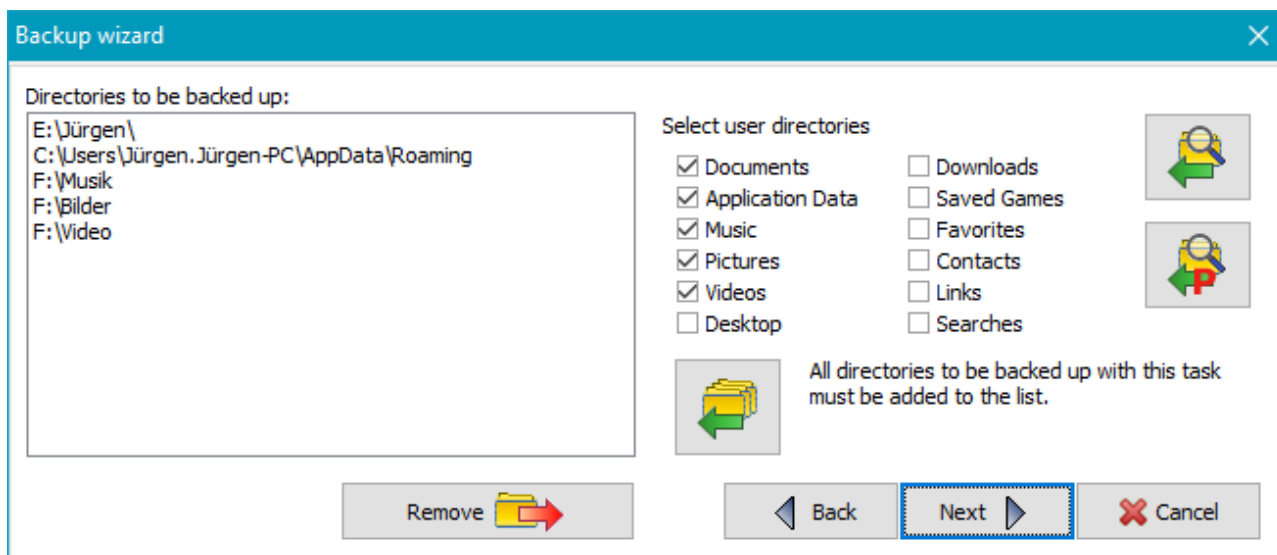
Backup wizard

Directories to be backed up:

E:\Jürgen\
C:\Users\Jürgen.Jürgen-PC\AppData\Roaming
F:\Musik
F:\Bilder
F:\Video

Select user directories

Documents
Application Data
Music
Pictures
Videos
Desktop

Downloads
Saved Games
Favorites
Contacts
Links
Searches

P

All directories to be backed up with this task must be added to the list.

Remove

Back

Next

Cancel